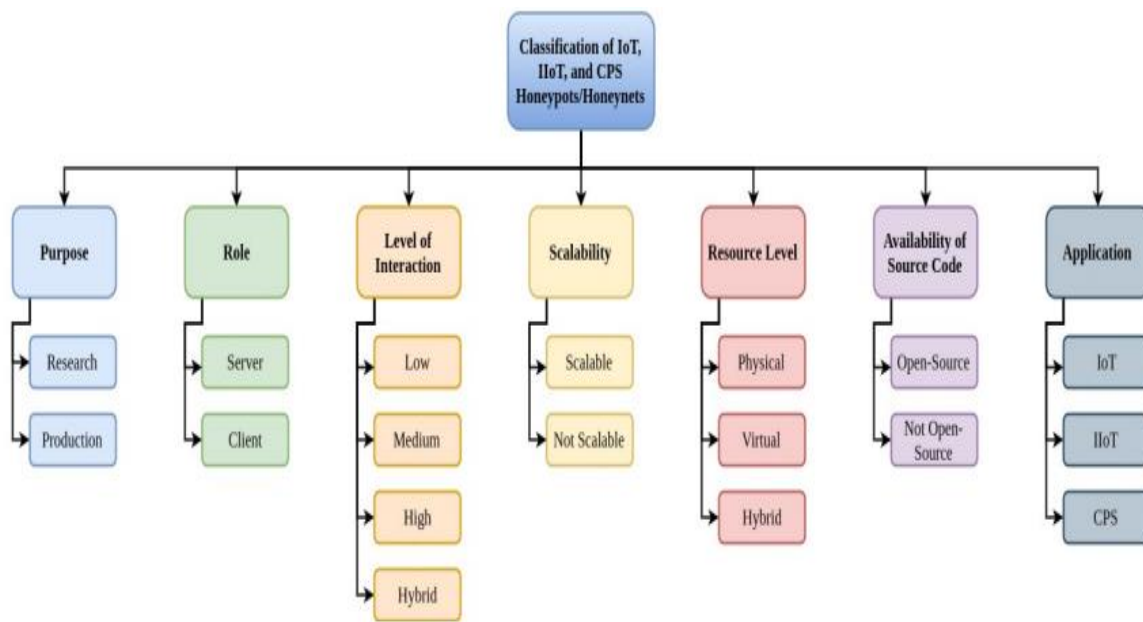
Classification of IoT, IIoT, and CPS Honeypots/Honeynets

Purpose
Research
Production

Role
Server
Client

Level of Interaction
Low
Medium
High
Hybrid

Scalability
Scalable
Not Scalable

Resource Level
Physical
Virtual
Hybrid

Availability of Source Code
Open-Source
Not Open-Source

Application
IoT
IIoT
CPS